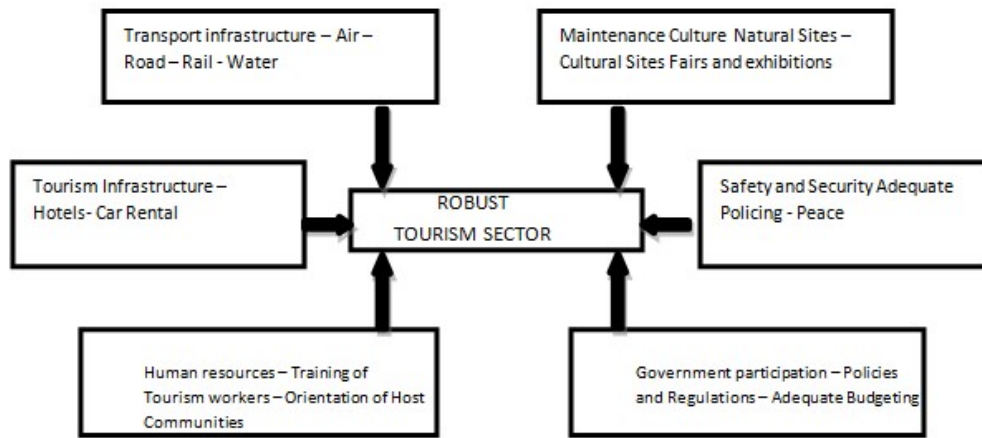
Transport infrastructure – Air – Road – Rail - Water

Maintenance Culture Natural Sites – Cultural Sites Fairs and exhibitions

Tourism Infrastructure – Hotels- Car Rental

ROBUST TOURISM SECTOR

Safety and Security Adequate Policing - Peace

Human resources – Training of Tourism workers – Orientation of Host Communities

Government participation – Policies and Regulations – Adequate Budgeting